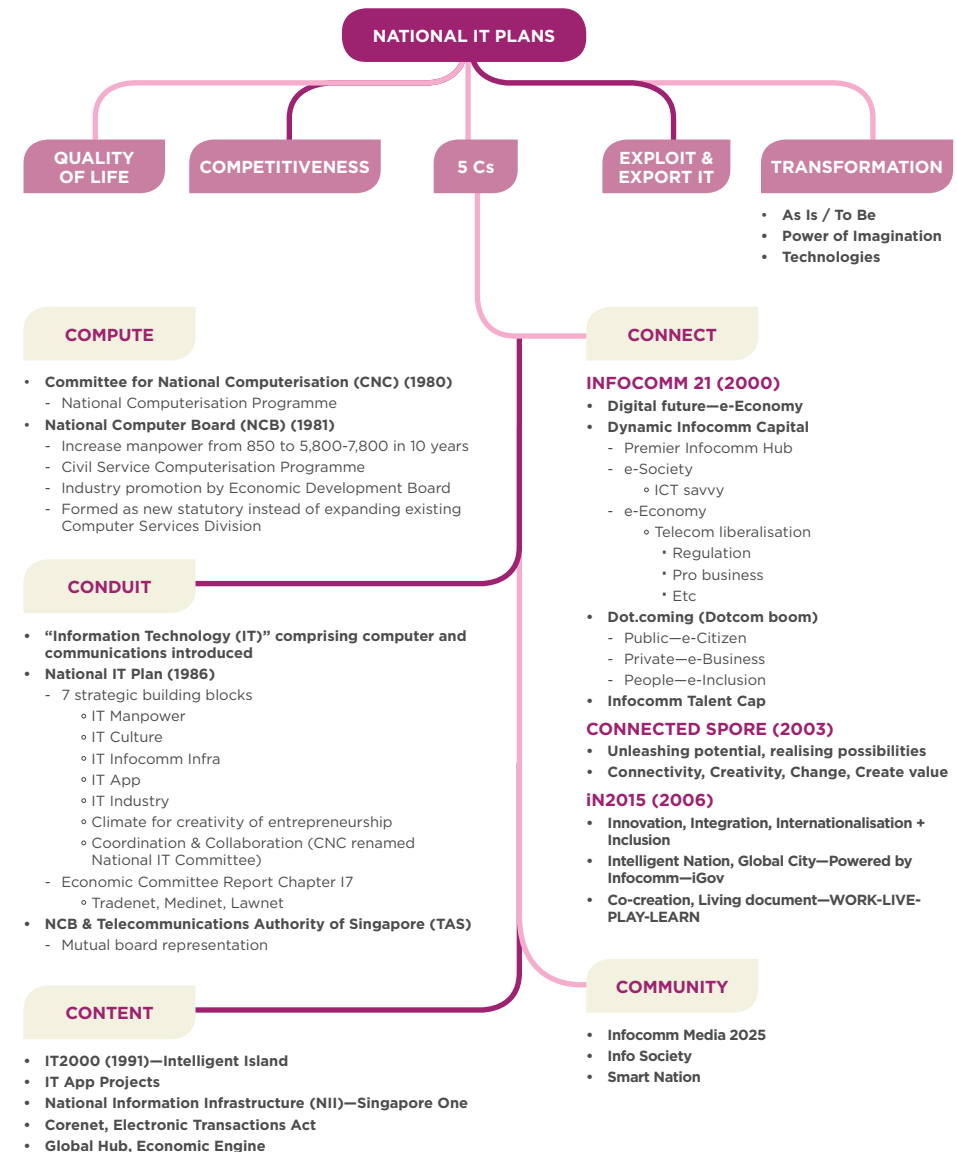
NATIONAL IT PLANS

QUALITY OF LIFE

COMPETITIVENESS

5 Cs

EXPLOIT & EXPORT IT

TRANSFORMATION

• As Is / To Be
• Power of Imagination
• Technologies

COMPUTE

• Committee for National Computerisation (CNC) (1980)
  - National Computerisation Programme
• National Computer Board (NCB) (1981)
  - Increase manpower from 850 to 5,800-7,800 in 10 years
  - Civil Service Computerisation Programme
  - Industry promotion by Economic Development Board
  - Formed as new statutory instead of expanding existing Computer Services Division

CONDUIT

• "Information Technology (IT)" comprising computer and communications introduced
• National IT Plan (1986)
  - 7 strategic building blocks
    ◦ IT Manpower
    ◦ IT Culture
    ◦ IT Infocomm Infra
    ◦ IT App
    ◦ IT Industry
    ◦ Climate for creativity of entrepreneurship
    ◦ Coordination & Collaboration (CNC renamed National IT Committee)
  - Economic Committee Report Chapter I7
    ◦ Tradenet, Medinet, Lawnet
• NCB & Telecommunications Authority of Singapore (TAS)
  - Mutual board representation

CONTENT

• IT2000 (1991)—Intelligent Island
• IT App Projects
• National Information Infrastructure (NII)—Singapore One
• Corenet, Electronic Transactions Act
• Global Hub, Economic Engine

CONNECT

INFOCOMM 21 (2000)
• Digital future—e-Economy
• Dynamic Infocomm Capital
  - Premier Infocomm Hub
  - e-Society
    ◦ ICT savvy
  - e-Economy
    ◦ Telecom liberalisation
      ▪ Regulation
      ▪ Pro business
      ▪ Etc
• Dot.coming (Dotcom boom)
  - Public—e-Citizen
  - Private—e-Business
  - People—e-Inclusion
• Infocomm Talent Cap

CONNECTED SPORE (2003)
• Unleashing potential, realising possibilities
• Connectivity, Creativity, Change, Create value

iN2015 (2006)
• Innovation, Integration, Internationalisation + Inclusion
• Intelligent Nation, Global City—Powered by Infocomm—iGov
• Co-creation, Living document—WORK-LIVE-PLAY-LEARN

COMMUNITY

• Infocomm Media 2025
• Info Society
• Smart Nation